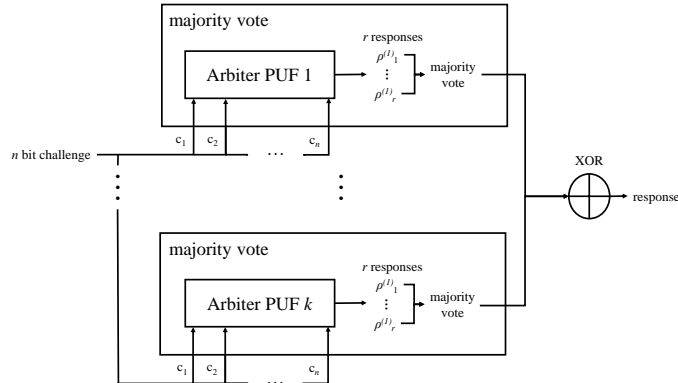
majority vote

$r$ responses

Arbiter PUF 1

$\rho^{(1)}_1$

$\vdots$

$\rho^{(1)}_r$

majority vote

$n$ bit challenge

$c_1$ $c_2$ ... $c_n$

XOR

response

majority vote

$r$ responses

Arbiter PUF $k$

$\rho^{(1)}_1$

$\vdots$

$\rho^{(1)}_r$

majority vote

$c_1$ $c_2$ ... $c_n$